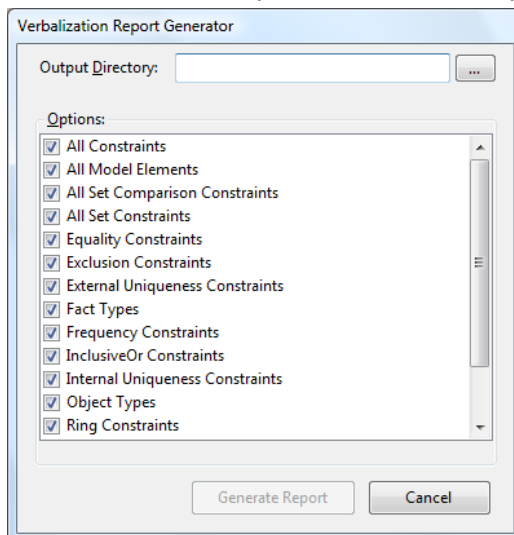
Verbalization Report Generator

Output Directory:

...

Options:

All Constraints
All Model Elements
All Set Comparison Constraints
All Set Constraints
Equality Constraints
Exclusion Constraints
External Uniqueness Constraints
Fact Types
Frequency Constraints
InclusiveOr Constraints
Internal Uniqueness Constraints
Object Types
Ring Constraints

Generate Report

Cancel